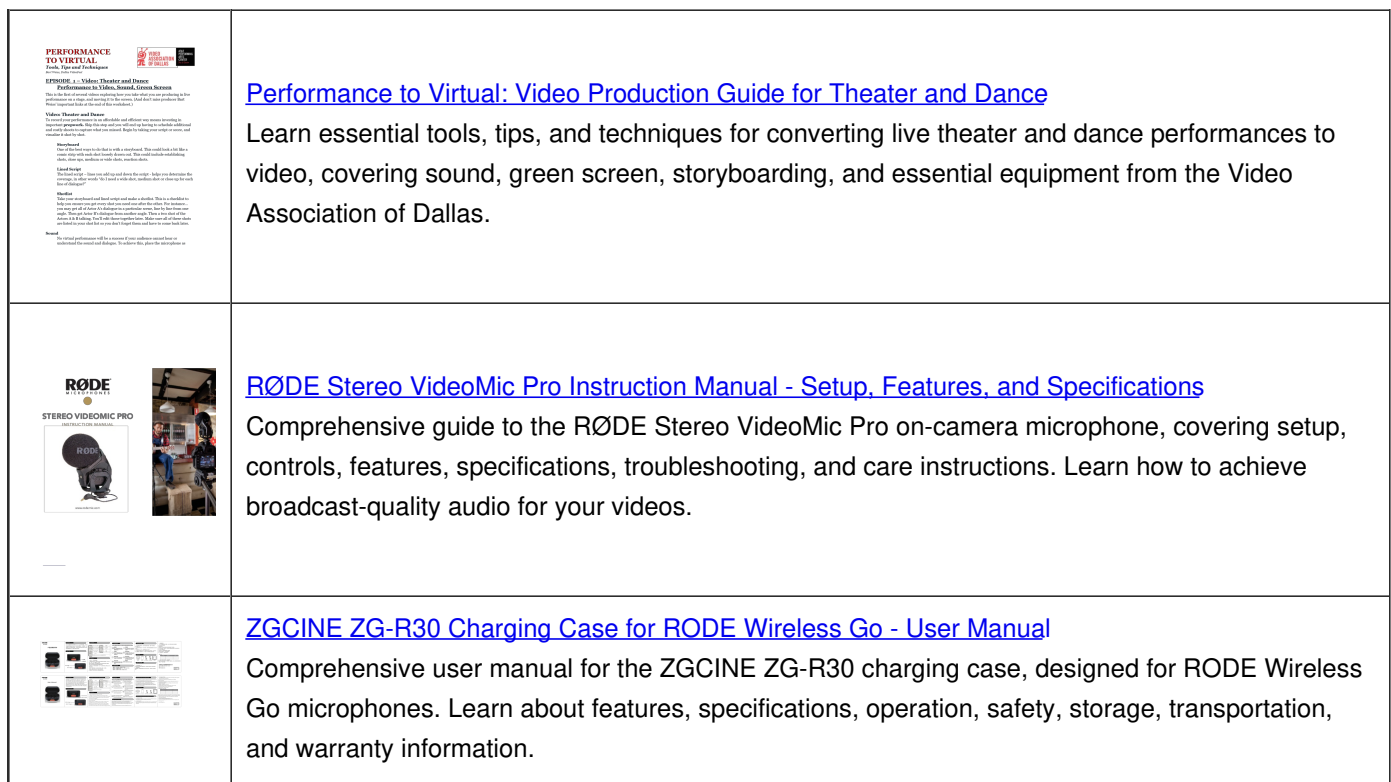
| | |
|---|---|
| PERFORMANCE TO VIRTUAL *Tools, Tips and Techniques* VIDEO ASSOCIATION OF DALLAS EPISODE 1 – Video: Theater and Dance Performance to Video, Sound, Green Screen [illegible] | Performance to Virtual: Video Production Guide for Theater and Dance Learn essential tools, tips, and techniques for converting live theater and dance performances to video, covering sound, green screen, storyboarding, and essential equipment from the Video Association of Dallas. |
| RØDE MICROPHONES STEREO VIDEOMIC PRO INSTRUCTION MANUAL | RØDE Stereo VideoMic Pro Instruction Manual - Setup, Features, and Specifications Comprehensive guide to the RØDE Stereo VideoMic Pro on-camera microphone, covering setup, controls, features, specifications, troubleshooting, and care instructions. Learn how to achieve broadcast-quality audio for your videos. |
| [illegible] | ZGCINE ZG-R30 Charging Case for RODE Wireless Go - User Manual Comprehensive user manual for the ZGCINE ZG-R30 charging case, designed for RODE Wireless Go microphones. Learn about features, specifications, operation, safety, storage, transportation, and warranty information. |